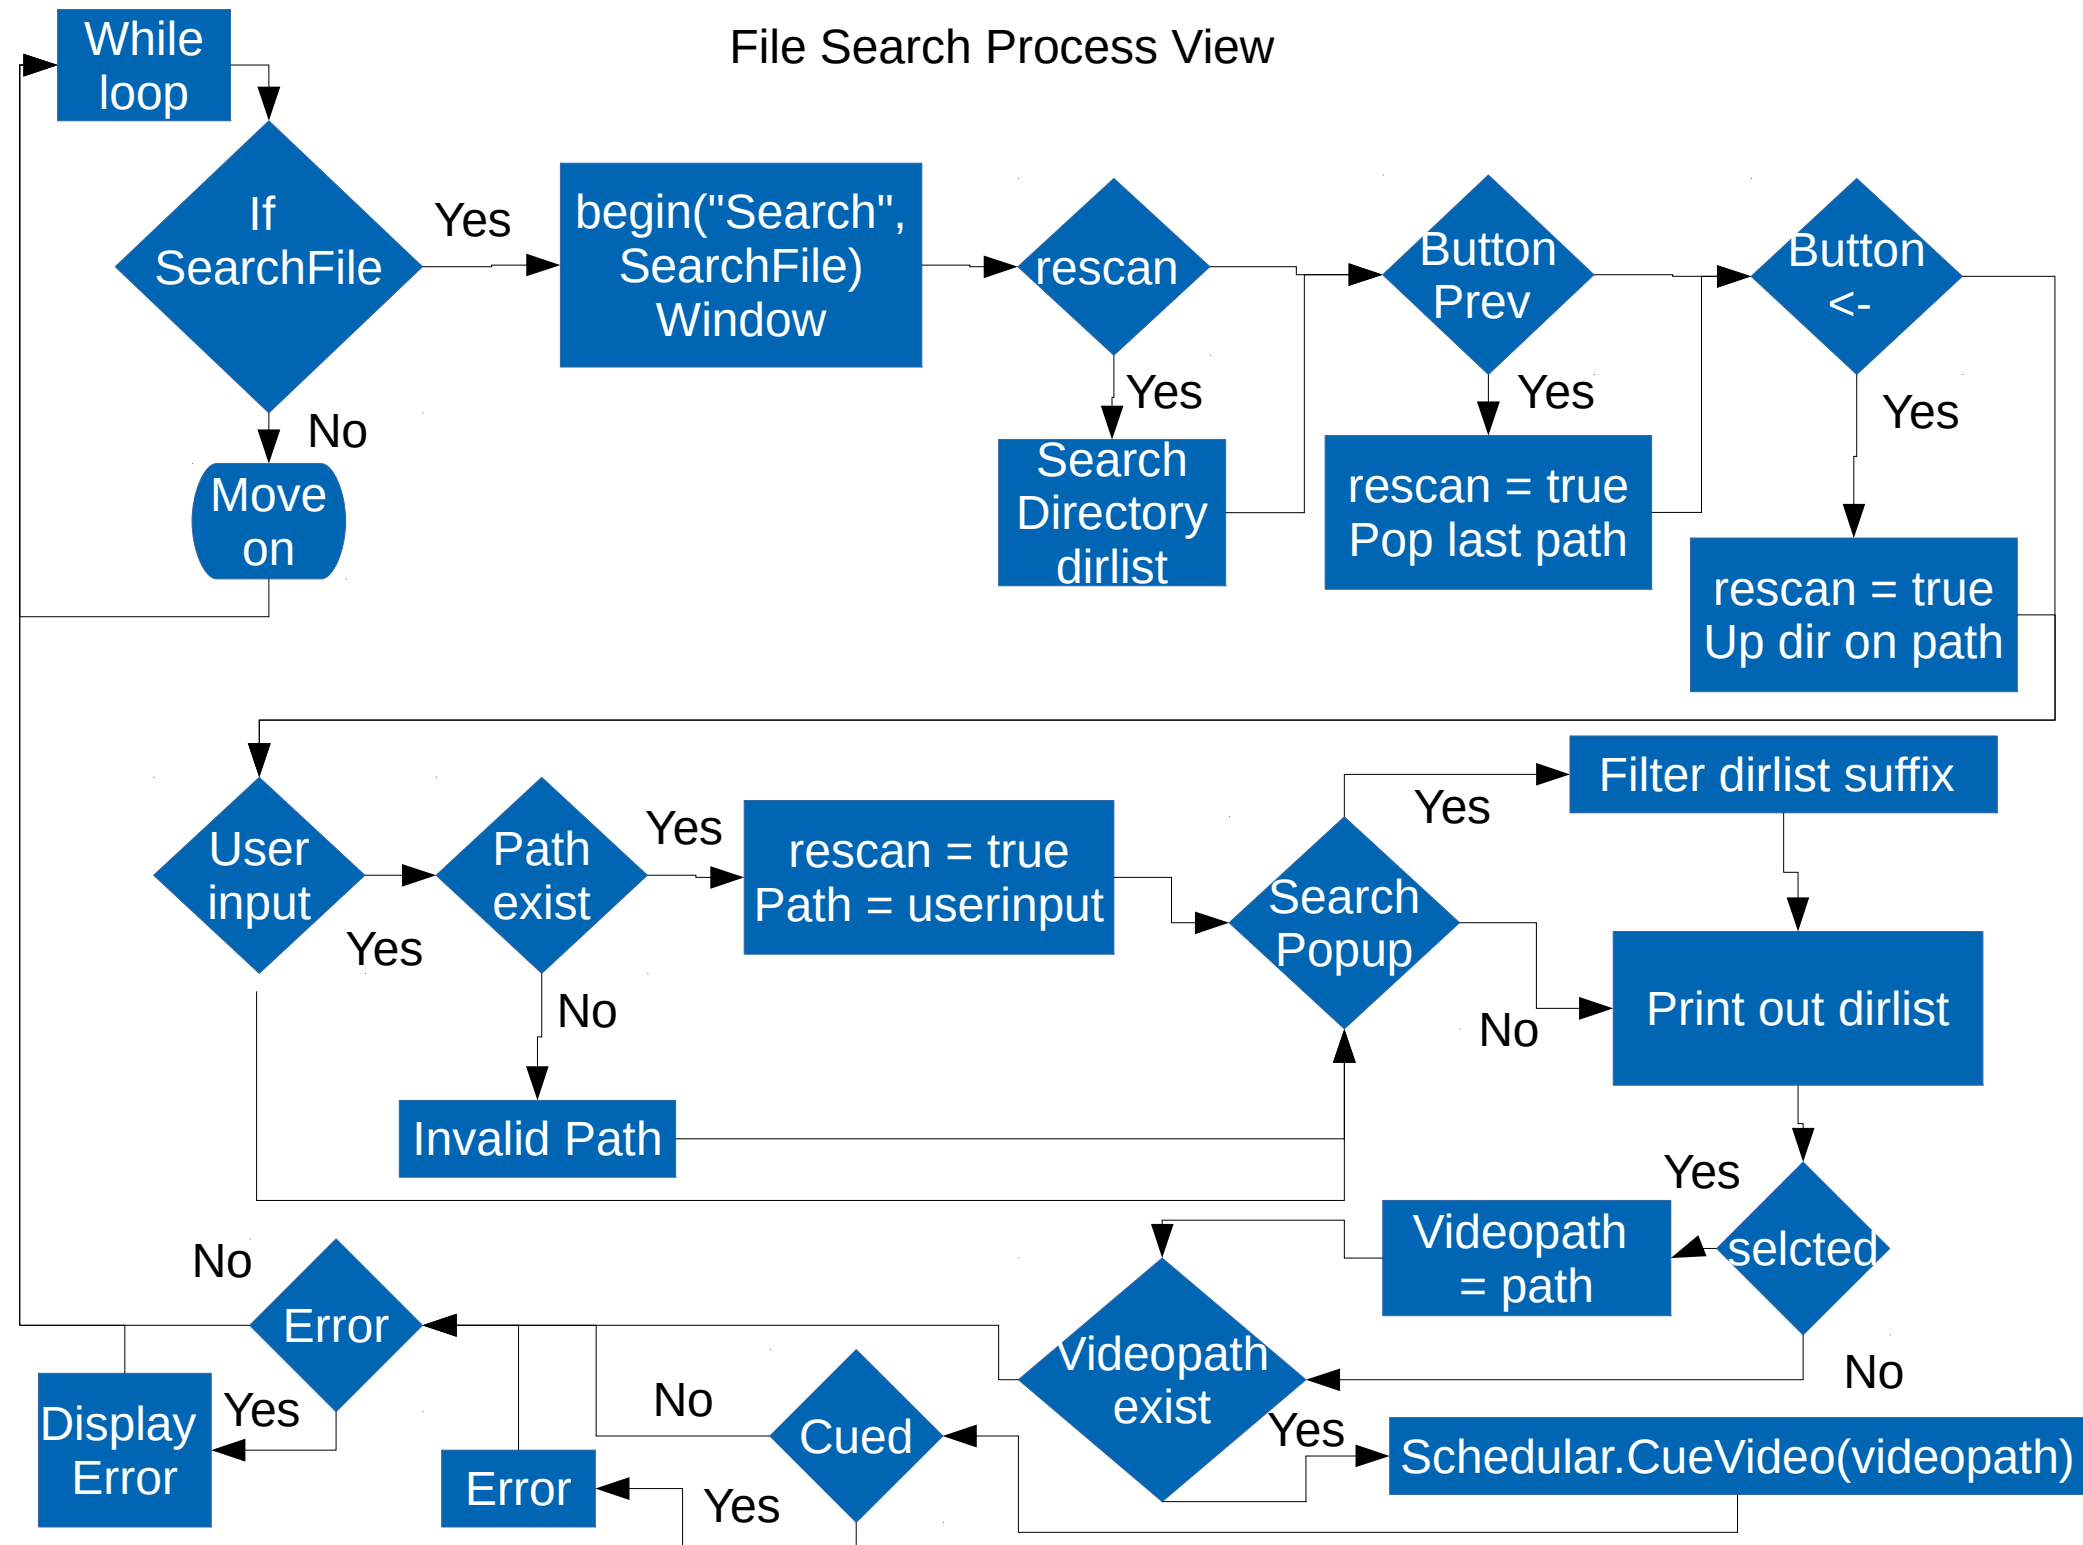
File Search Process View

While loop

If SearchFile

Yes

begin("Search", SearchFile) Window

rescan

Button Prev

Button <-

No

Move on

Yes

Search Directory dirlist

Yes

rescan = true Pop last path

Yes

rescan = true Up dir on path

User input

Path exist

Yes

rescan = true Path = userinput

Yes

Filter dirlist suffix

Search Popup

Yes

No

No

Print out dirlist

Invalid Path

Yes

No

Error

Videopath = path

selcted

Videopath exist

No

Display Error

Yes

No

Cued

Yes

Schedular.CueVideo(videopath)

Error

Yes